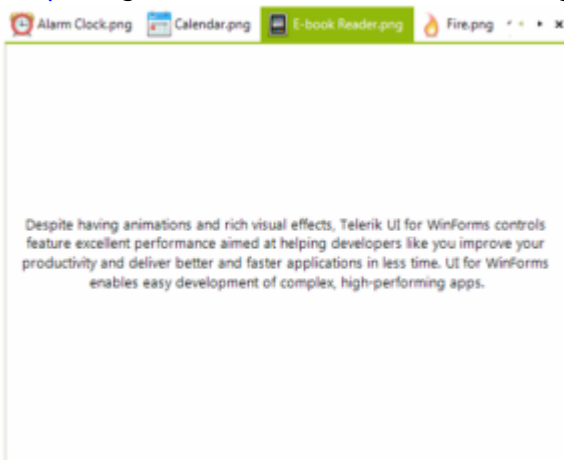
Alarm Clock.png Calendar.png E-book Reader.png Fire.png

Despite having animations and rich visual effects, Telerik UI for WinForms controls feature excellent performance aimed at helping developers like you improve your productivity and deliver better and faster applications in less time. UI for WinForms enables easy development of complex, high-performing apps.